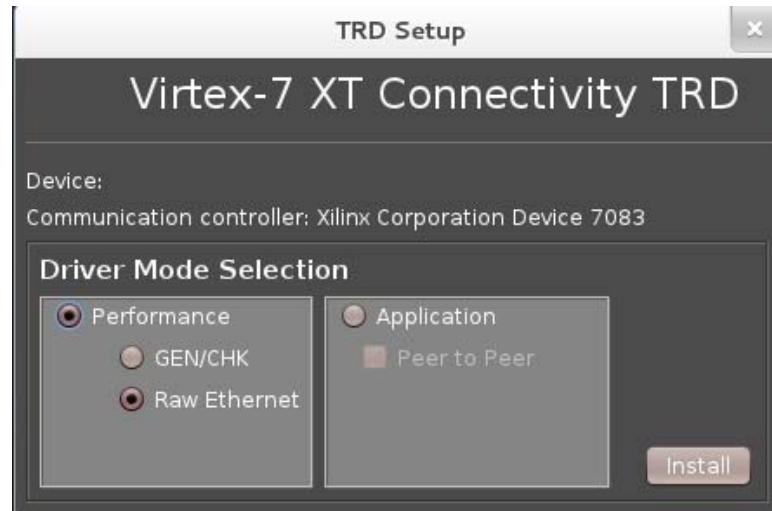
TRD Setup

×

Virtex-7 XT Connectivity TRD

Device:

Communication controller: Xilinx Corporation Device 7083

Driver Mode Selection

Performance

GEN/CHK

Raw Ethernet

Application

Peer to Peer

Install